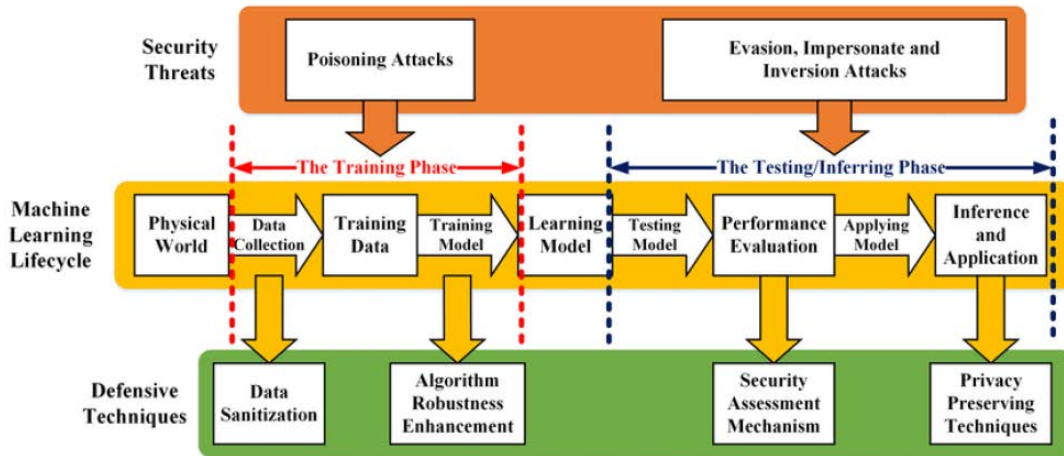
Security Threats

Poisoning Attacks

Evasion, Impersonate and Inversion Attacks

The Training Phase

The Testing/Inferring Phase

Machine Learning Lifecycle

Physical World

Data Collection

Training Data

Training Model

Learning Model

Testing Model

Performance Evaluation

Applying Model

Inference and Application

Defensive Techniques

Data Sanitization

Algorithm Robustness Enhancement

Security Assessment Mechanism

Privacy Preserving Techniques